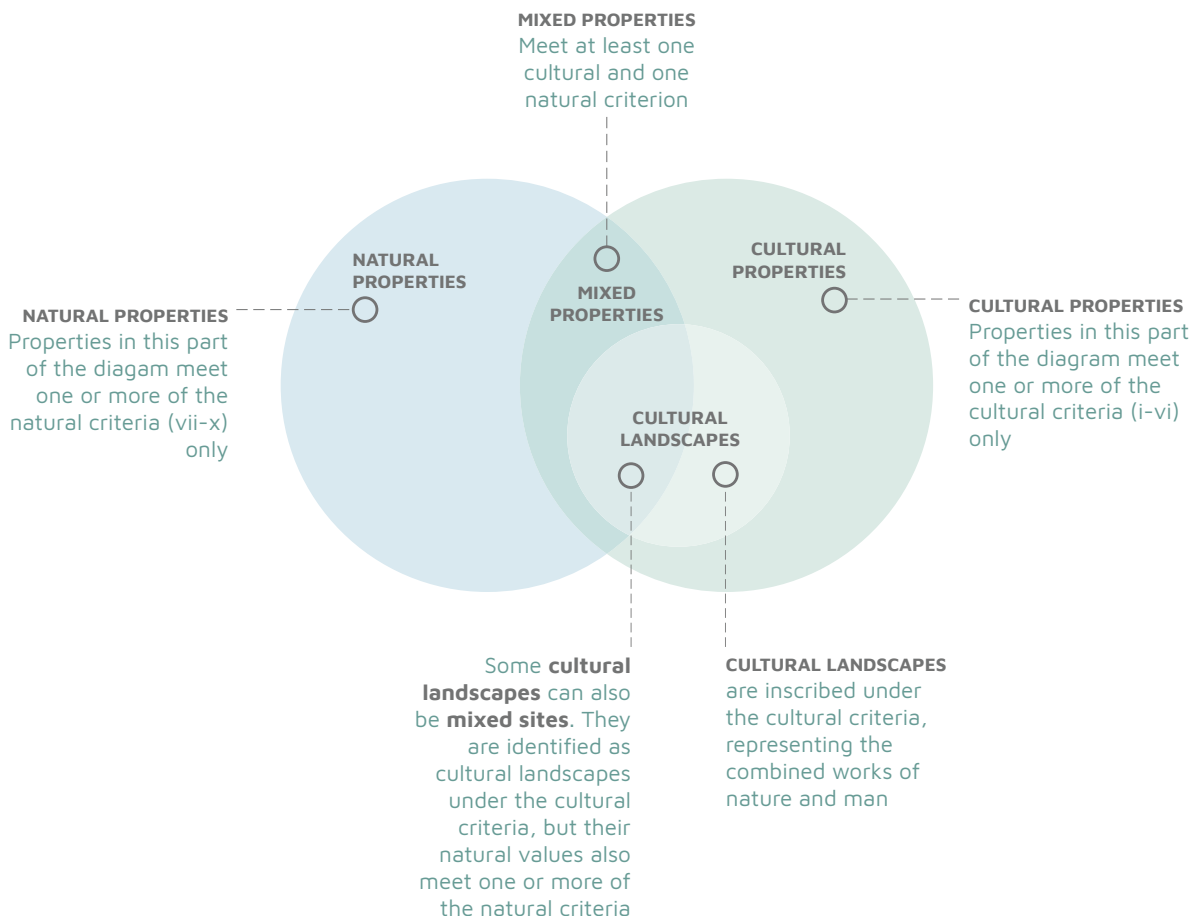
MIXED PROPERTIES
Meet at least one cultural and one natural criterion

NATURAL PROPERTIES

MIXED PROPERTIES

CULTURAL PROPERTIES

NATURAL PROPERTIES
Properties in this part of the diagam meet one or more of the natural criteria (vii-x) only

CULTURAL PROPERTIES
Properties in this part of the diagram meet one or more of the cultural criteria (i-vi) only

CULTURAL LANDSCAPES

Some **cultural landscapes** can also be **mixed sites**. They are identified as cultural landscapes under the cultural criteria, but their natural values also meet one or more of the natural criteria

CULTURAL LANDSCAPES
are inscribed under the cultural criteria, representing the combined works of nature and man